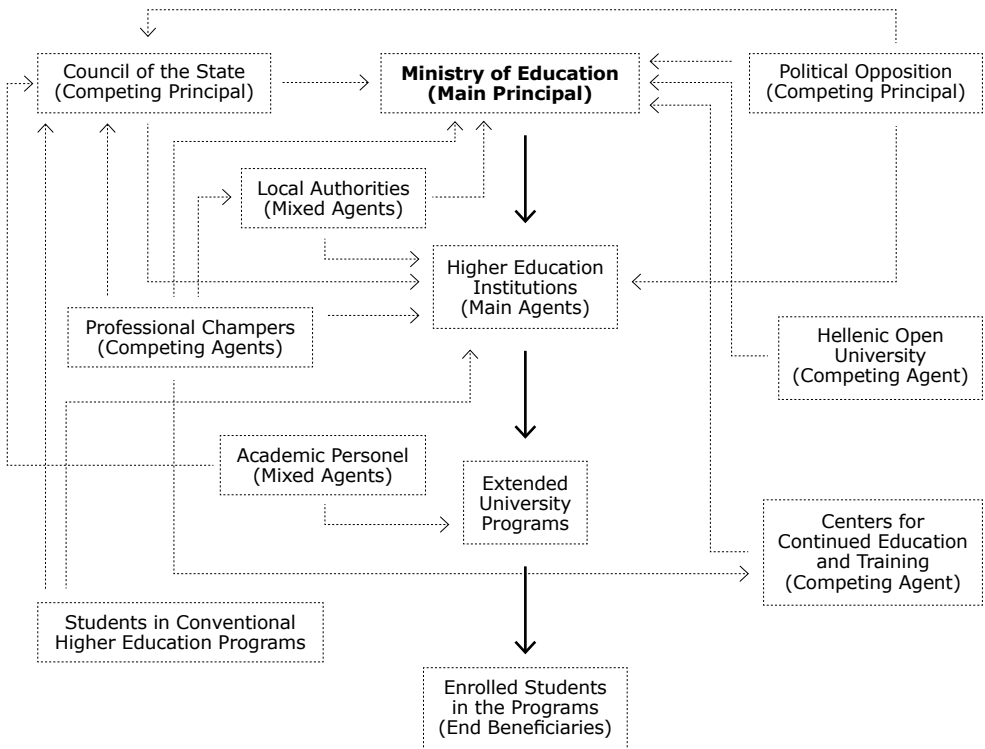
Council of the State
(Competing Principal)

**Ministry of Education
(Main Principal)**

Political Opposition
(Competing Principal)

Local Authorities
(Mixed Agents)

Higher Education
Institutions
(Main Agents)

Professional Champers
(Competing Agents)

Hellenic Open
University
(Competing Agent)

Academic Personel
(Mixed Agents)

Extended
University
Programs

Centers for
Continued Education
and Training
(Competing Agent)

Students in Conventional
Higher Education Programs

Enrolled Students
in the Programs
(End Beneficiaries)